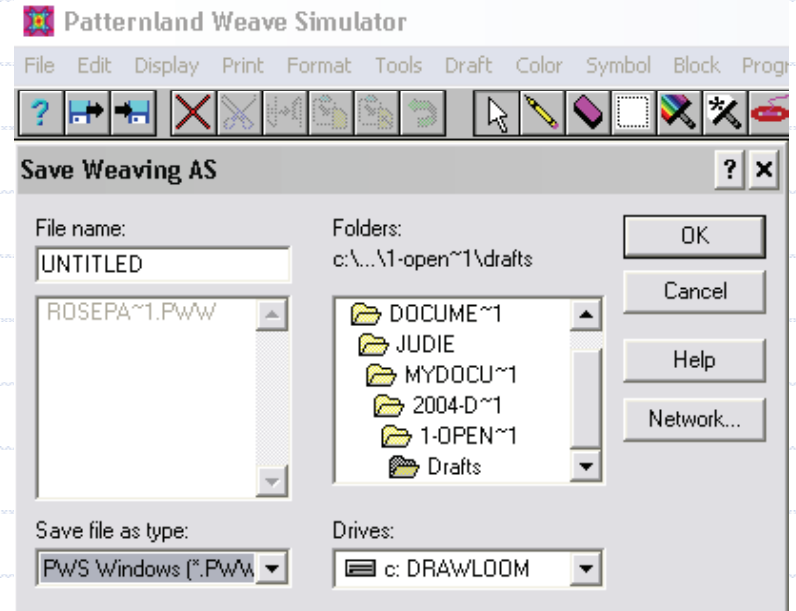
Patternland Weave Simulator

File Edit Display Print Format Tools Draft Color Symbol Block Progr

Save Weaving AS

?

File name:

UNTITLED

ROSEPA~1.PWW

Folders:

c:\...\1-open~1\drafts

DOCUME~1
JUDIE
MYDOCU~1
2004-D~1
1-OPEN~1
Drafts

OK

Cancel

Help

Network...

Save file as type:

PWS Windows (*.PWW

Drives:

c: DRAWLOOM